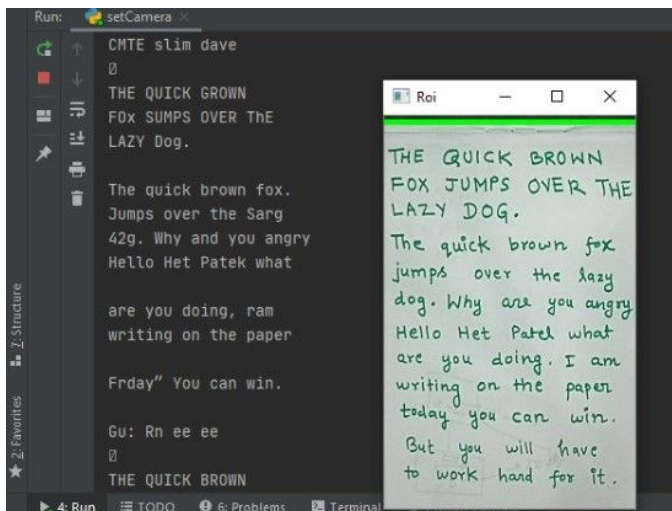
Run: setCamera

CMTE slim dave
Ø
THE QUICK GROWN
FOx SUMPS OVER ThE
LAZY Dog.

The quick brown fox.
Jumps over the Sarg
42g. Why and you angry
Hello Het Patek what

are you doing, ram
writing on the paper

Frday" You can win.

Gu: Rn ee ee
Ø
THE QUICK BROWN

Roi

THE QUICK BROWN FOX JUMPS OVER THE LAZY DOG.
The quick brown fox jumps over the lazy dog. Why are you angry Hello Het Patel what are you doing. I am writing on the paper today you can win. But you will have to work hard for it.

Z: Structure
2: Favorites
4: Run
TODO
6: Problems
Terminal